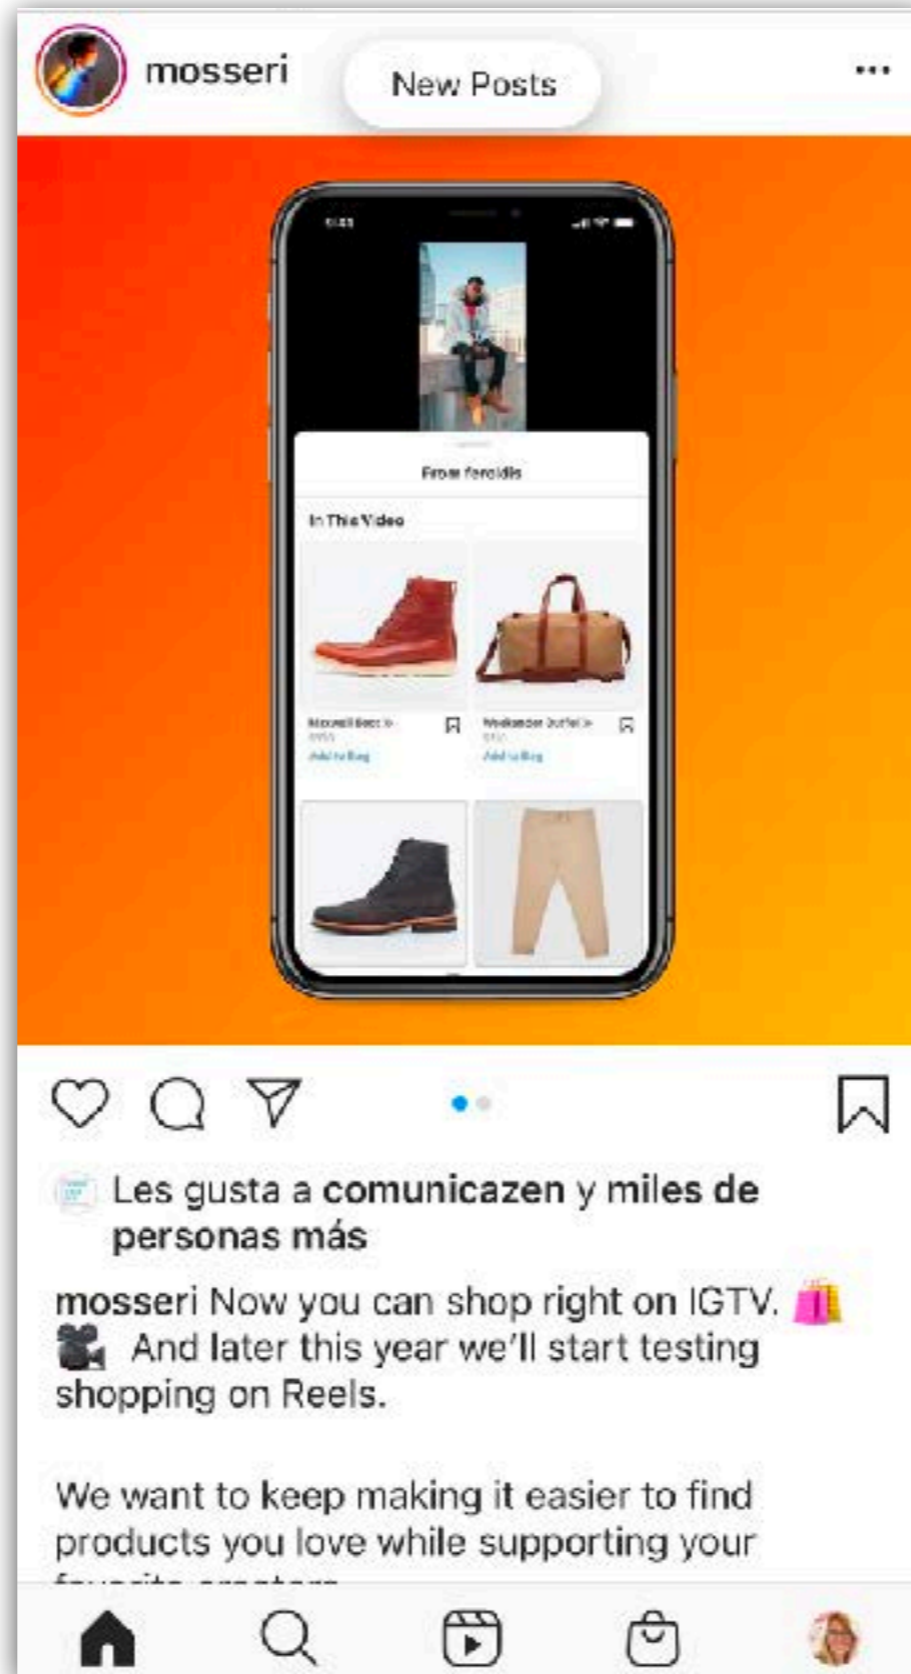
mosseri

New Posts

•••

From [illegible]

In This Video

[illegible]

Add to Bag

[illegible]

Add to Bag

Les gusta a comunicazen y miles de personas más

mosseri Now you can shop right on IGTV. 🛍️ 🎥 And later this year we'll start testing shopping on Reels.

We want to keep making it easier to find products you love while supporting your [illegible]